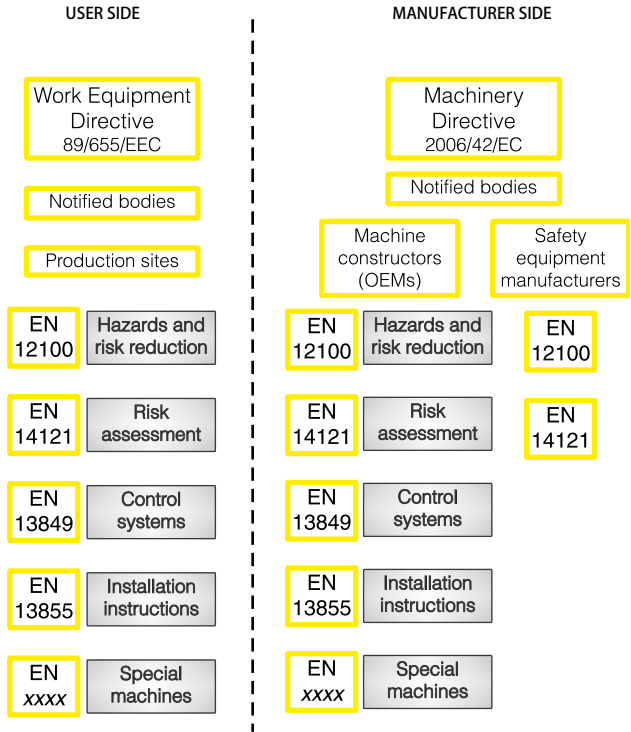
USER SIDE

Work Equipment Directive 89/655/EEC

Notified bodies

Production sites

EN 12100 Hazards and risk reduction

EN 14121 Risk assessment

EN 13849 Control systems

EN 13855 Installation instructions

EN *xxxx* Special machines

MANUFACTURER SIDE

Machinery Directive 2006/42/EC

Notified bodies

Machine constructors (OEMs)

Safety equipment manufacturers

EN 12100 Hazards and risk reduction

EN 12100

EN 14121 Risk assessment

EN 14121

EN 13849 Control systems

EN 13855 Installation instructions

EN *xxxx* Special machines